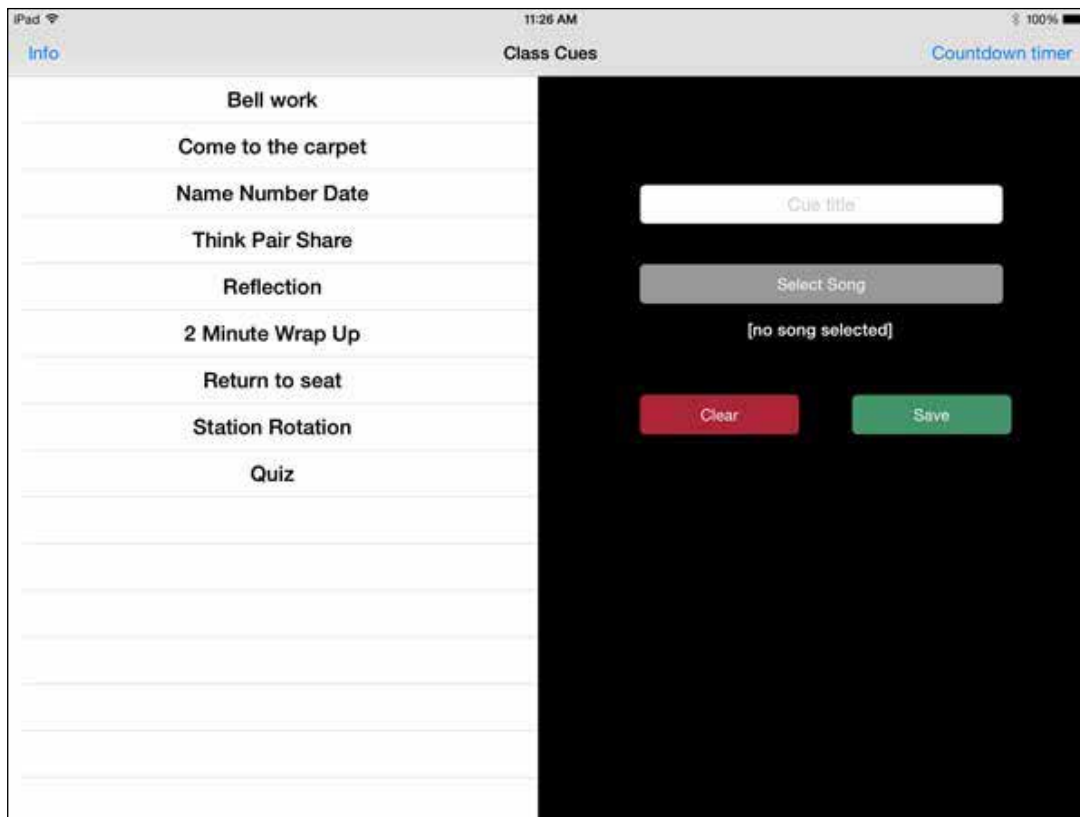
iPad
11:26 AM
100%

Info
Class Cues
Countdown timer

Bell work
Come to the carpet
Name Number Date
Think Pair Share
Reflection
2 Minute Wrap Up
Return to seat
Station Rotation
Quiz

Cue title
Select Song
[no song selected]
Clear
Save